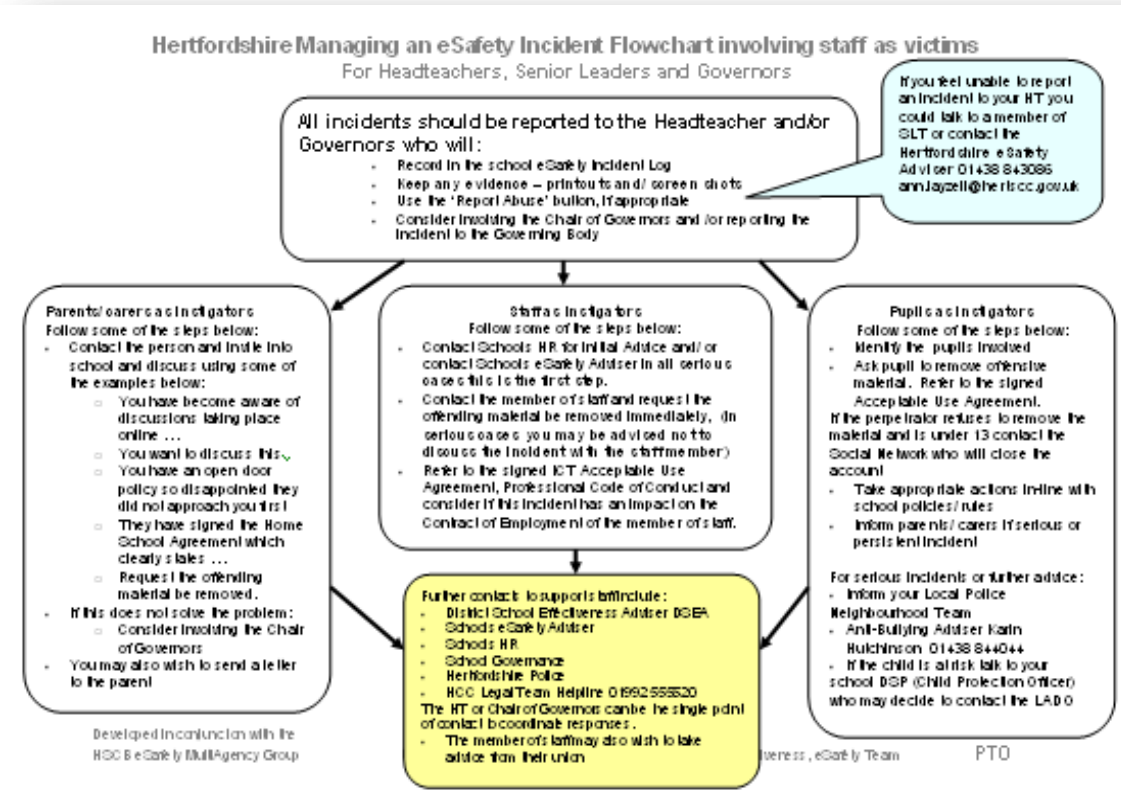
Hertfordshire Managing an eSafety Incident Flowchart involving staff as victims
For Headteachers, Senior Leaders and Governors

If you feel unable to report an incident to your HT you could talk to a member of SLT or contact the Hertfordshire eSafety Adviser 01438 843086 annjayzell@hertscc.gov.uk

All incidents should be reported to the Headteacher and/or Governors who will:
- Record in the school eSafety Incident Log
- Keep any evidence – printouts and/ screen shots
- Use the 'Report Abuse' button, if appropriate
- Consider involving the Chair of Governors and /or reporting the incident to the Governing Body

Parents/carers as instigators
Follow some of the steps below:
- Contact the person and invite into school and discuss using some of the examples below:
  - You have become aware of discussions taking place online ...
  - You want to discuss this.
  - You have an open door policy so disappointed they did not approach you first
  - They have signed the Home School Agreement which clearly states ...
  - Request the offending material be removed.
- If this does not solve the problem:
  - Consider involving the Chair of Governors
- You may also wish to send a letter to the parent

Staff as instigators
Follow some of the steps below:
- Contact Schools HR for initial Advice and/ or contact Schools eSafety Adviser in all serious cases this is the first step.
- Contact the member of staff and request the offending material be removed immediately. (In serious cases you may be advised not to discuss the incident with the staff member)
- Refer to the signed ICT Acceptable Use Agreement, Professional Code of Conduct and consider if this incident has an impact on the Contract of Employment of the member of staff.

Pupils as instigators
Follow some of the steps below:
- Identify the pupils involved
- Ask pupil to remove offensive material. Refer to the signed Acceptable Use Agreement.
If the perpetrator refuses to remove the material and is under 13 contact the Social Network who will close the account
- Take appropriate actions in-line with school policies/ rules
- Inform parents/ carers if serious or persistent incident

For serious incidents or further advice:
- Inform your Local Police Neighbourhood Team
- Anti-Bullying Adviser Karin Hutchinson 01438 844044
- If the child is at risk talk to your school DSP (Child Protection Officer) who may decide to contact the LADO

Further contacts to support staff include:
- District School Effectiveness Adviser DSEA
- Schools eSafety Adviser
- Schools HR
- School Governance
- Hertfordshire Police
- HCC Legal Team Helpline 01992555520
The HT or Chair of Governors can be the single point of contact to coordinate responses.
- The member of staff may also wish to take advice from their union

Developed in conjunction with the HCC & eSafety MultiAgency Group

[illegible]iveness, eSafety Team

PTO